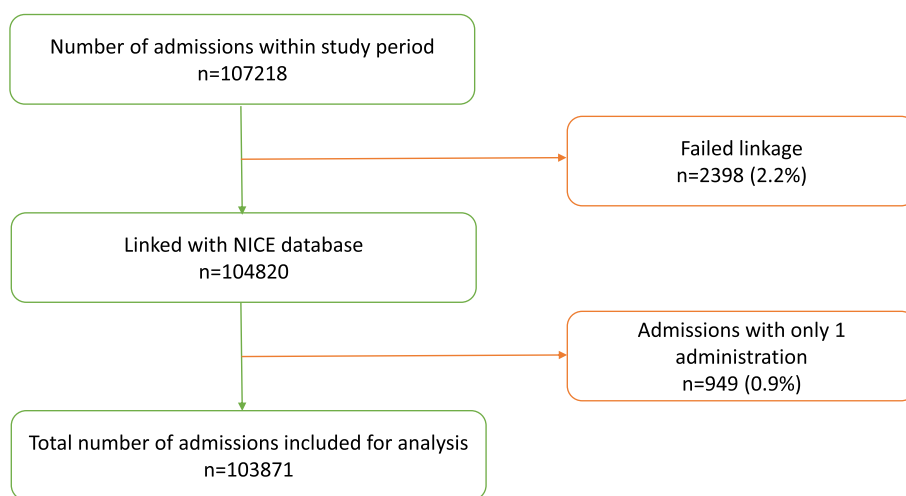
Number of admissions within study period
n=107218

Failed linkage
n=2398 (2.2%)

Linked with NICE database
n=104820

Admissions with only 1 administration
n=949 (0.9%)

Total number of admissions included for analysis
n=103871